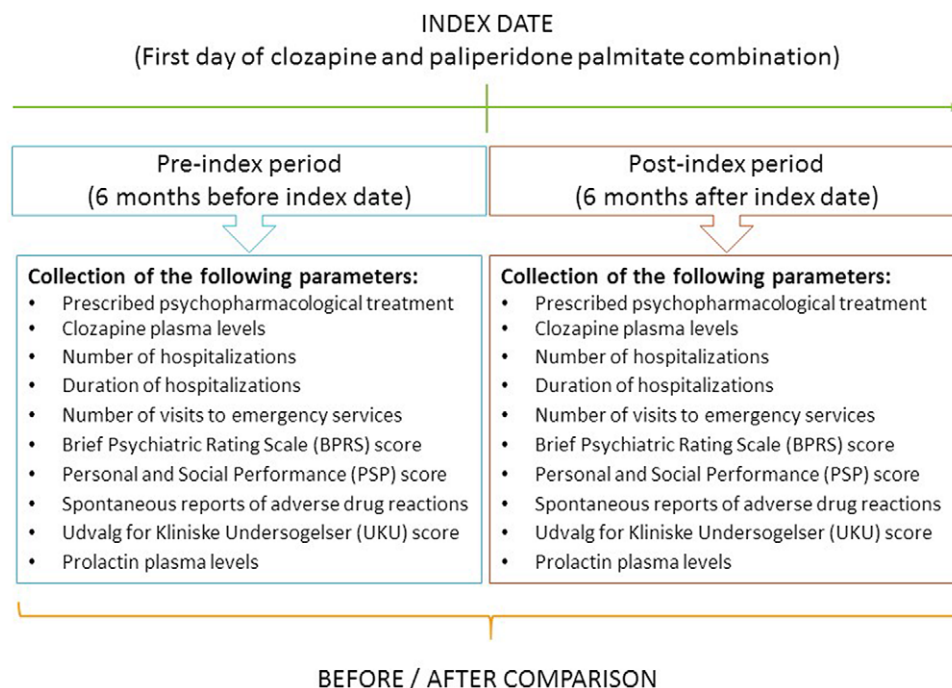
INDEX DATE
(First day of clozapine and paliperidone palmitate combination)

Pre-index period
(6 months before index date)

Collection of the following parameters:
- Prescribed psychopharmacological treatment
- Clozapine plasma levels
- Number of hospitalizations
- Duration of hospitalizations
- Number of visits to emergency services
- Brief Psychiatric Rating Scale (BPRS) score
- Personal and Social Performance (PSP) score
- Spontaneous reports of adverse drug reactions
- Udvalg for Kliniske Undersogelser (UKU) score
- Prolactin plasma levels

Post-index period
(6 months after index date)

Collection of the following parameters:
- Prescribed psychopharmacological treatment
- Clozapine plasma levels
- Number of hospitalizations
- Duration of hospitalizations
- Number of visits to emergency services
- Brief Psychiatric Rating Scale (BPRS) score
- Personal and Social Performance (PSP) score
- Spontaneous reports of adverse drug reactions
- Udvalg for Kliniske Undersogelser (UKU) score
- Prolactin plasma levels

BEFORE / AFTER COMPARISON